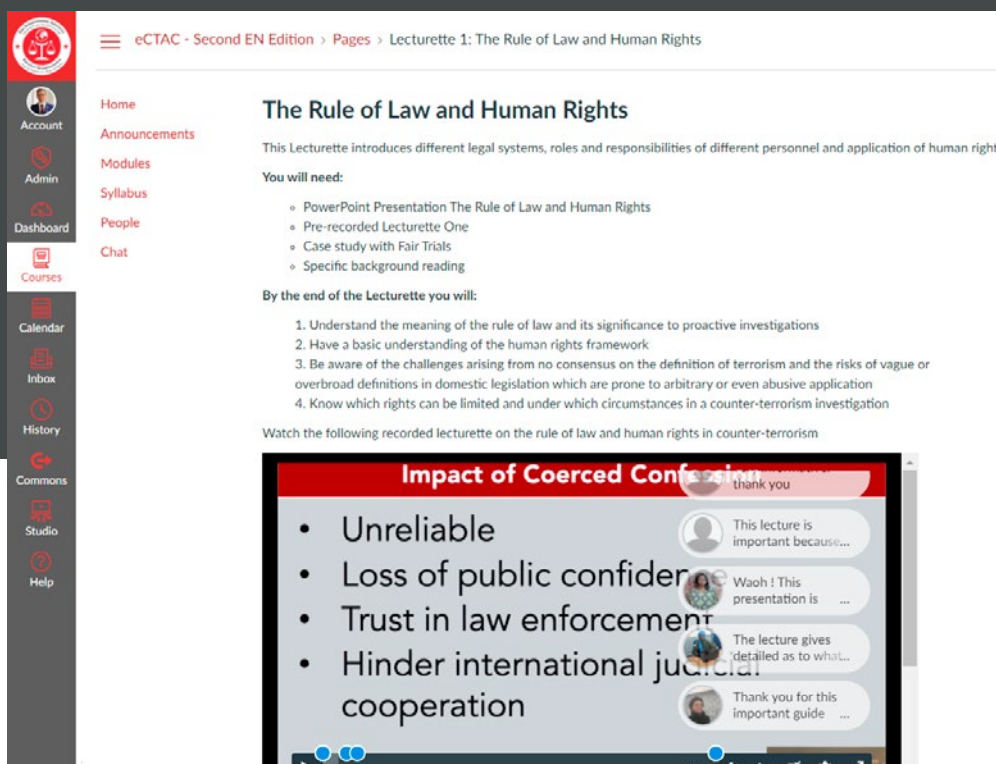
Account
Admin
Dashboard
Courses
Calendar
Inbox
History
Commons
Studio
Help

eCTAC - Second EN Edition › Pages › Lecturette 1: The Rule of Law and Human Rights

Home
Announcements
Modules
Syllabus
People
Chat

The Rule of Law and Human Rights

This Lecturette introduces different legal systems, roles and responsibilities of different personnel and application of human right

You will need:

- PowerPoint Presentation The Rule of Law and Human Rights
- Pre-recorded Lecturette One
- Case study with Fair Trials
- Specific background reading

By the end of the Lecturette you will:

1. Understand the meaning of the rule of law and its significance to proactive investigations
2. Have a basic understanding of the human rights framework
3. Be aware of the challenges arising from no consensus on the definition of terrorism and the risks of vague or overbroad definitions in domestic legislation which are prone to arbitrary or even abusive application
4. Know which rights can be limited and under which circumstances in a counter-terrorism investigation

Watch the following recorded lecturette on the rule of law and human rights in counter-terrorism

Impact of Coerced Conf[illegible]

- Unreliable
- Loss of public confide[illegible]
- Trust in law enforcement
- Hinder international ju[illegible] cooperation

thank you

This lecture is important because...

Waoh ! This presentation is ...

The lecture gives detailed as to what...

Thank you for this important guide ...